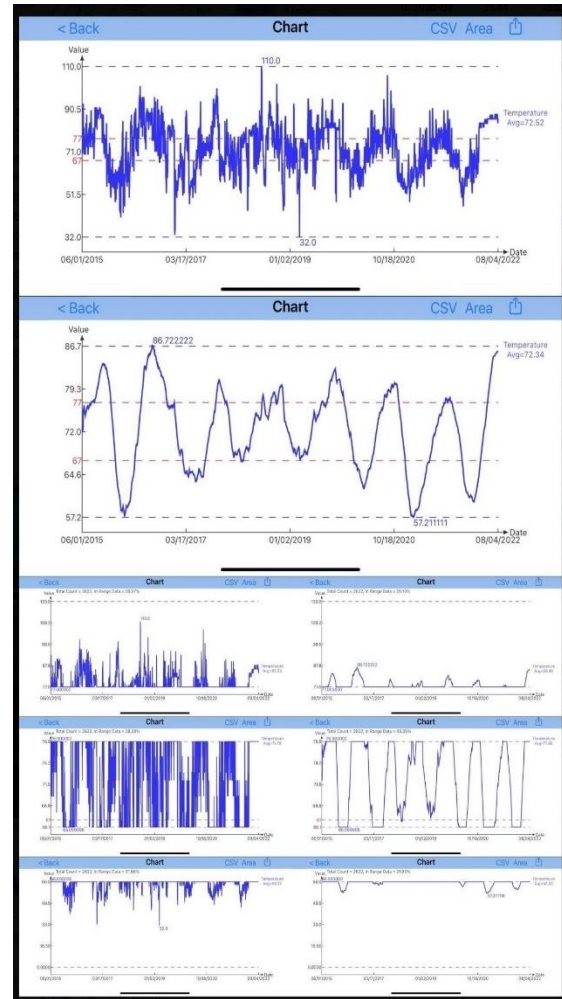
< Back
Chart
CSV Area

Value
110.0
110.0
90.5
77
71.0
67
51.5
32.0
32.0
Temperature Avg=72.52
Date
06/01/2015
03/17/2017
01/02/2019
10/18/2020
08/04/2022

< Back
Chart
CSV Area

Value
86.7
86.722222
79.3
77
72.0
67
64.6
57.2
57.211111
Temperature Avg=72.34
Date
06/01/2015
03/17/2017
01/02/2019
10/18/2020
08/04/2022

< Back
Chart
CSV Area
Total Count = 2622, In Range Data = 39.37%
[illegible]

< Back
Chart
CSV Area
Total Count = 2622, In Range Data = 35.15%
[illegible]

< Back
Chart
CSV Area
Total Count = 2622, In Range Data = 28.28%
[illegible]

< Back
Chart
CSV Area
Total Count = 2622, In Range Data = 44.35%
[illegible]

< Back
Chart
CSV Area
Total Count = 2622, In Range Data = 17.68%
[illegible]

< Back
Chart
CSV Area
Total Count = 2622, In Range Data = 29.85%
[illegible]